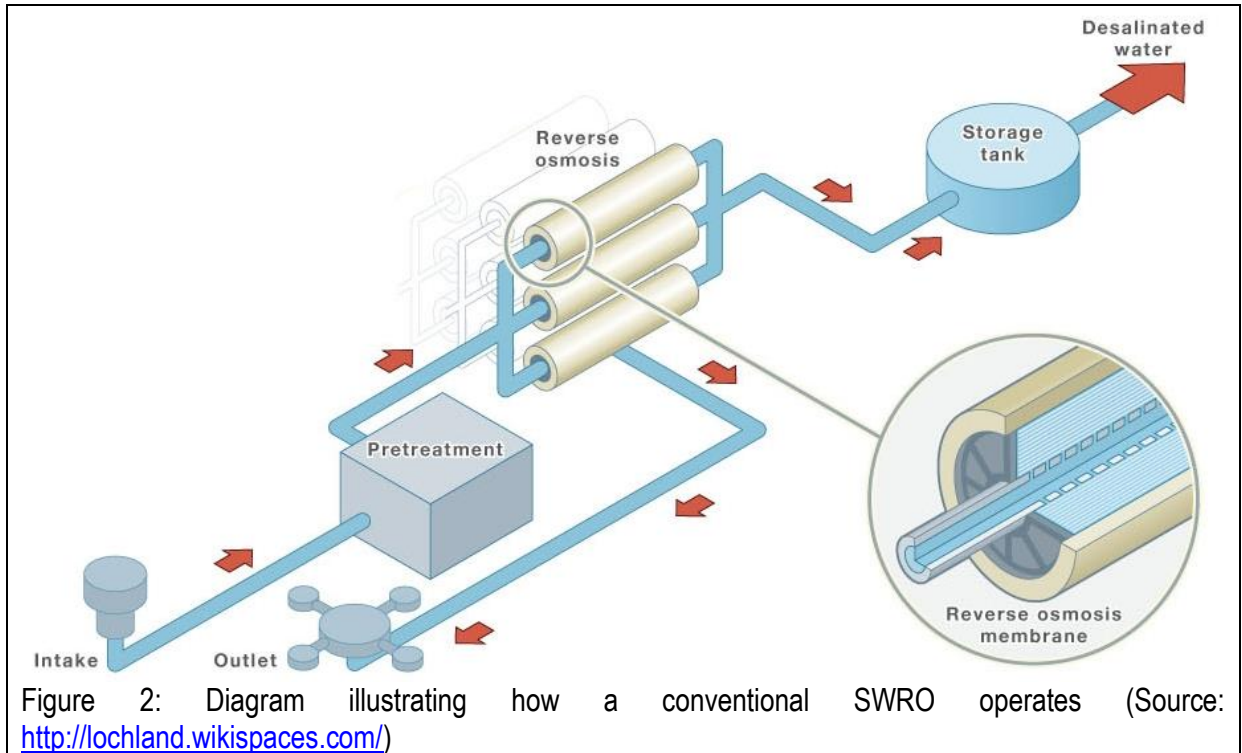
Desalinated water

Reverse osmosis

Storage tank

Pretreatment

Reverse osmosis membrane

Intake

Outlet

Figure 2: Diagram illustrating how a conventional SWRO operates (Source: http://lochland.wikispaces.com/)